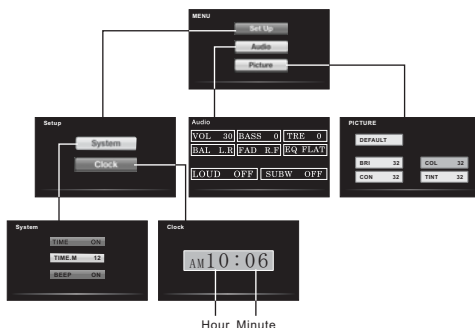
MENU
Set Up
Audio
Picture

Setup
System
Clock

Audio
VOL 30
BASS 0
TRE 0
BAL L.R
FAD R.F
EQ FLAT
LOUD OFF
SUBW OFF

PICTURE
DEFAULT
BRI 32
COL 32
CON 32
TINT 32

System
TIME ON
TIME.M 12
BEEP ON

Clock
AM10:06

Hour Minute